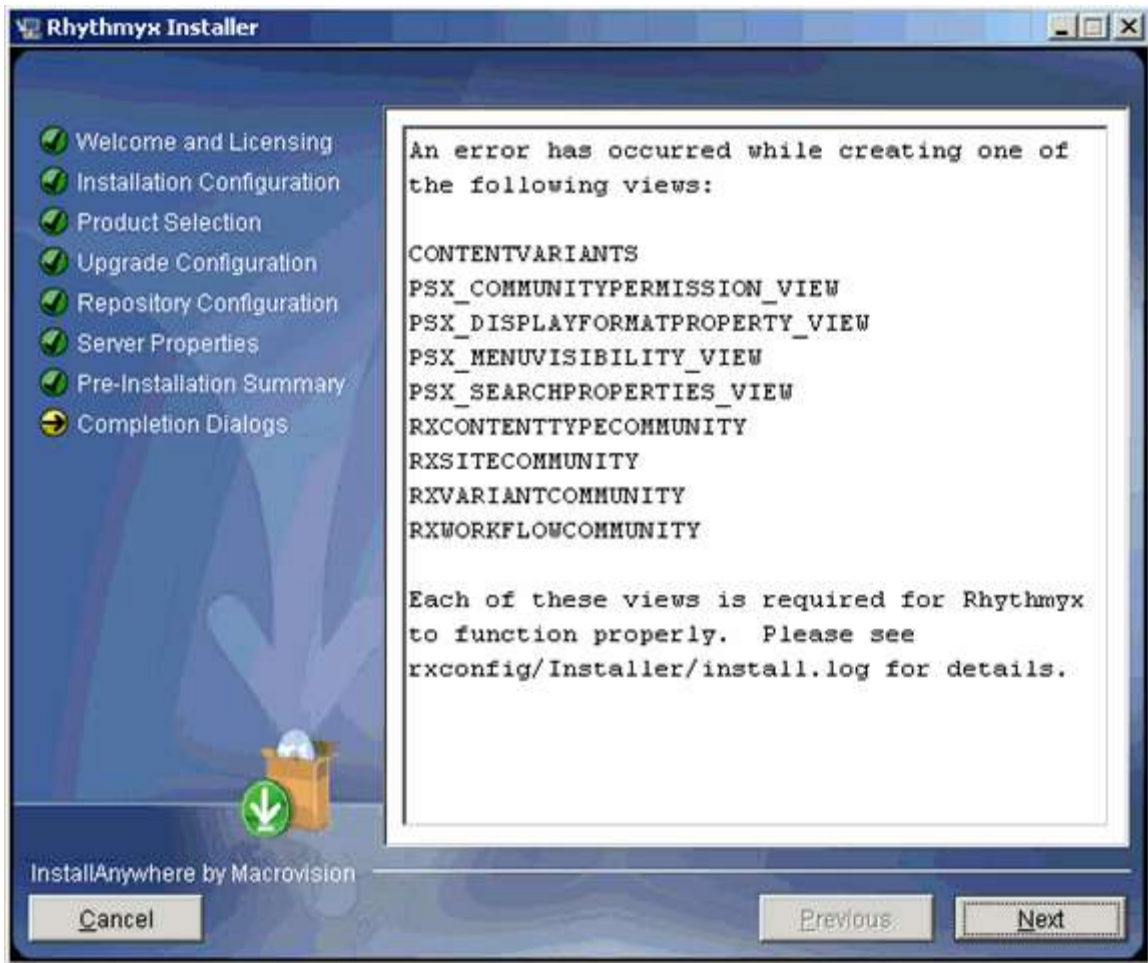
Rhythmyx Installer

Welcome and Licensing
Installation Configuration
Product Selection
Upgrade Configuration
Repository Configuration
Server Properties
Pre-Installation Summary
Completion Dialogs

An error has occurred while creating one of the following views:

CONTENTVARIANTS
PSX_COMMUNITYPERMISSION_VIEW
PSX_DISPLAYFORMATPROPERTY_VIEW
PSX_MENUVISIBILITY_VIEW
PSX_SEARCHPROPERTIES_VIEW
RXCONTENTTYPECOMMUNITY
RXSITECOMMUNITY
RXVARIANTCOMMUNITY
RXWORKFLOWCOMMUNITY

Each of these views is required for Rhythmyx to function properly. Please see rxconfig/Installer/install.log for details.

InstallAnywhere by Macrovision

Cancel
Previous
Next